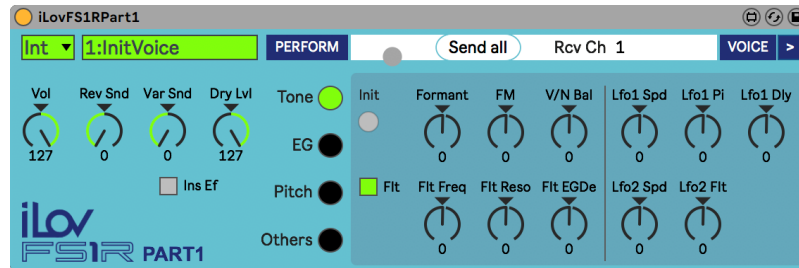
iLovFS1RPart1

Int
1:InitVoice
PERFORM
Send all
Rcv Ch 1
VOICE
>

Vol
127
Rev Snd
0
Var Snd
0
Dry Lvl
127
Ins Ef

Tone
EG
Pitch
Others

Init
Formant
0
FM
0
V/N Bal
0
Lfo1 Spd
0
Lfo1 Pi
0
Lfo1 Dly
0

Flt
Flt Freq
0
Flt Reso
0
Flt EGDe
0
Lfo2 Spd
0
Lfo2 Flt
0

iLov
FS1R PART1